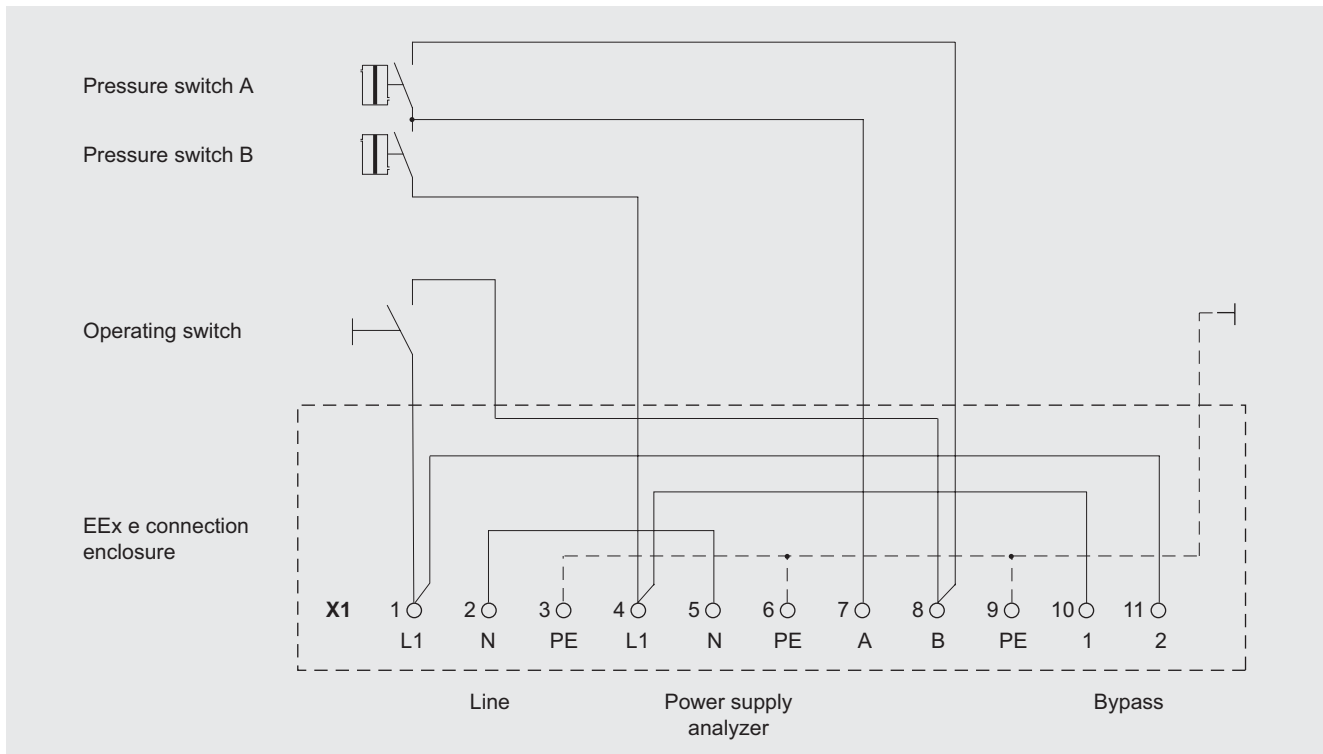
Pressure switch A

Pressure switch B

Operating switch

EEx e connection enclosure

X1

| 1 | 2 | 3 | 4 | 5 | 6 | 7 | 8 | 9 | 10 | 11 |
|---|---|---|---|---|---|---|---|---|---|---|
| L1 | N | PE | L1 | N | PE | A | B | PE | 1 | 2 |

Line

Power supply analyzer

Bypass